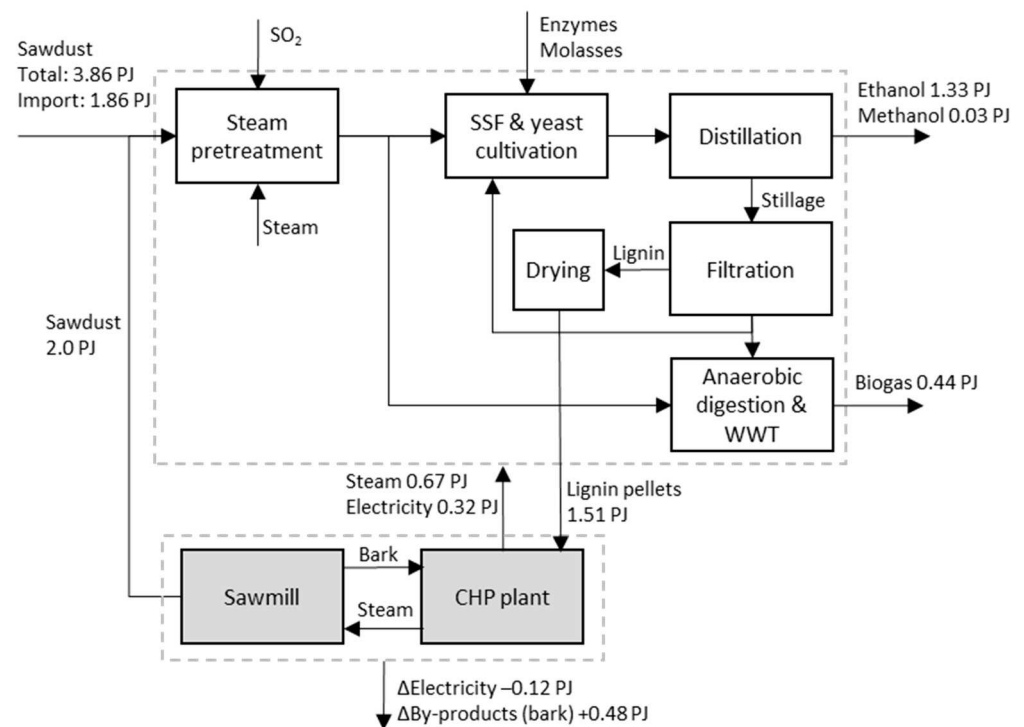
Sawdust
Total: 3.86 PJ
Import: 1.86 PJ

$SO_2$

Steam pretreatment

Steam

Enzymes
Molasses

SSF & yeast cultivation

Distillation

Ethanol 1.33 PJ
Methanol 0.03 PJ

Stillage

Lignin

Drying

Filtration

Sawdust
2.0 PJ

Anaerobic digestion & WWT

Biogas 0.44 PJ

Steam 0.67 PJ
Electricity 0.32 PJ

Lignin pellets
1.51 PJ

Bark

Sawmill

CHP plant

Steam

ΔElectricity –0.12 PJ
ΔBy-products (bark) +0.48 PJ